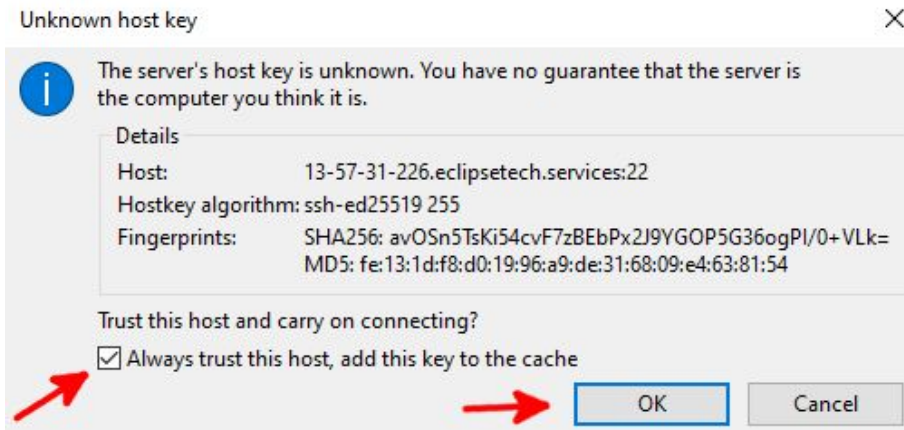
Unknown host key

×

The server's host key is unknown. You have no guarantee that the server is the computer you think it is.

Details

| | |
|---|---|
| Host: | 13-57-31-226.eclipsetech.services:22 |
| Hostkey algorithm: | ssh-ed25519 255 |
| Fingerprints: | SHA256: avOSn5TsKi54cvF7zBEbPx2J9YGOP5G36ogPI/0+VLk= MD5: fe:13:1d:f8:d0:19:96:a9:de:31:68:09:e4:63:81:54 |

Trust this host and carry on connecting?

Always trust this host, add this key to the cache

OK

Cancel